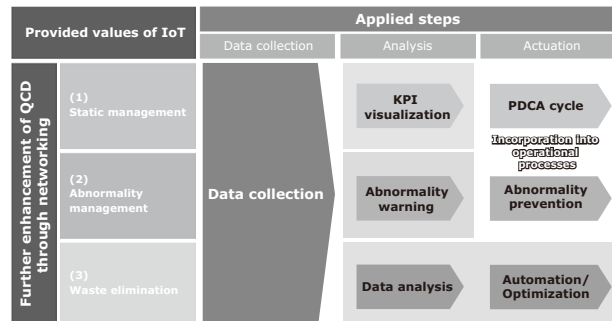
| Provided values of IoT | | Applied steps | | |
|---|---|---|---|---|
| | | Data collection | Analysis | Actuation |
| Further enhancement of QCD through networking | (1) Static management | Data collection | KPI visualization | PDCA cycle |
| | | | | Incorporation into operational processes |
| | (2) Abnormality management | | Abnormality warning | Abnormality prevention |
| | (3) Waste elimination | | Data analysis | Automation/ Optimization |